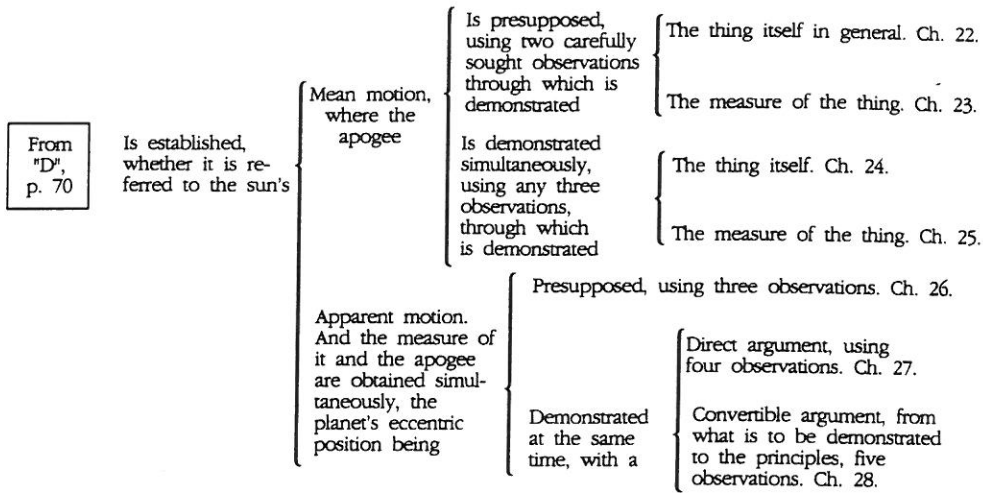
From "D", p. 70

Is established, whether it is referred to the sun's

Mean motion, where the apogee

Is presupposed, using two carefully sought observations through which is demonstrated

The thing itself in general. Ch. 22.

The measure of the thing. Ch. 23.

Is demonstrated simultaneously, using any three observations, through which is demonstrated

The thing itself. Ch. 24.

The measure of the thing. Ch. 25.

Apparent motion. And the measure of it and the apogee are obtained simultaneously, the planet's eccentric position being

Presupposed, using three observations. Ch. 26.

Demonstrated at the same time, with a

Direct argument, using four observations. Ch. 27.

Convertible argument, from what is to be demonstrated to the principles, five observations. Ch. 28.